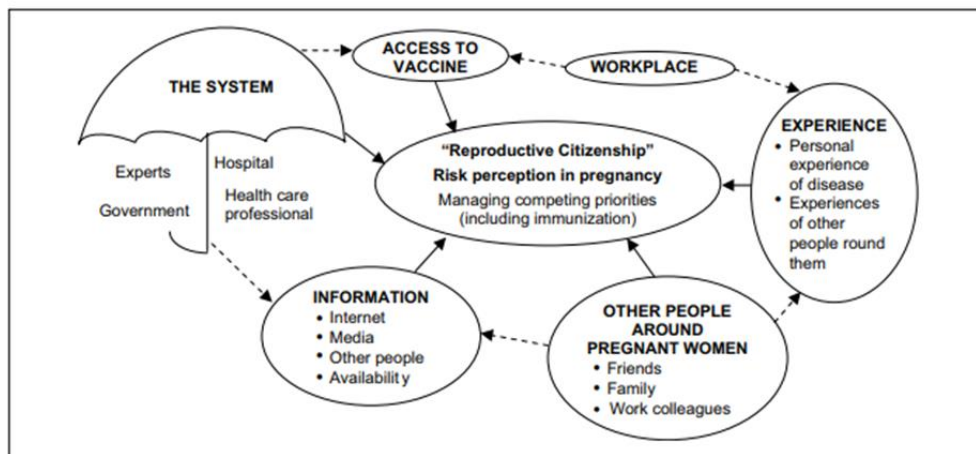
THE SYSTEM

Experts

Government

Hospital

Health care professional

ACCESS TO VACCINE

WORKPLACE

"Reproductive Citizenship"
Risk perception in pregnancy
Managing competing priorities (including immunization)

EXPERIENCE
• Personal experience of disease
• Experiences of other people round them

INFORMATION
• Internet
• Media
• Other people
• Availability

OTHER PEOPLE AROUND PREGNANT WOMEN
• Friends
• Family
• Work colleagues